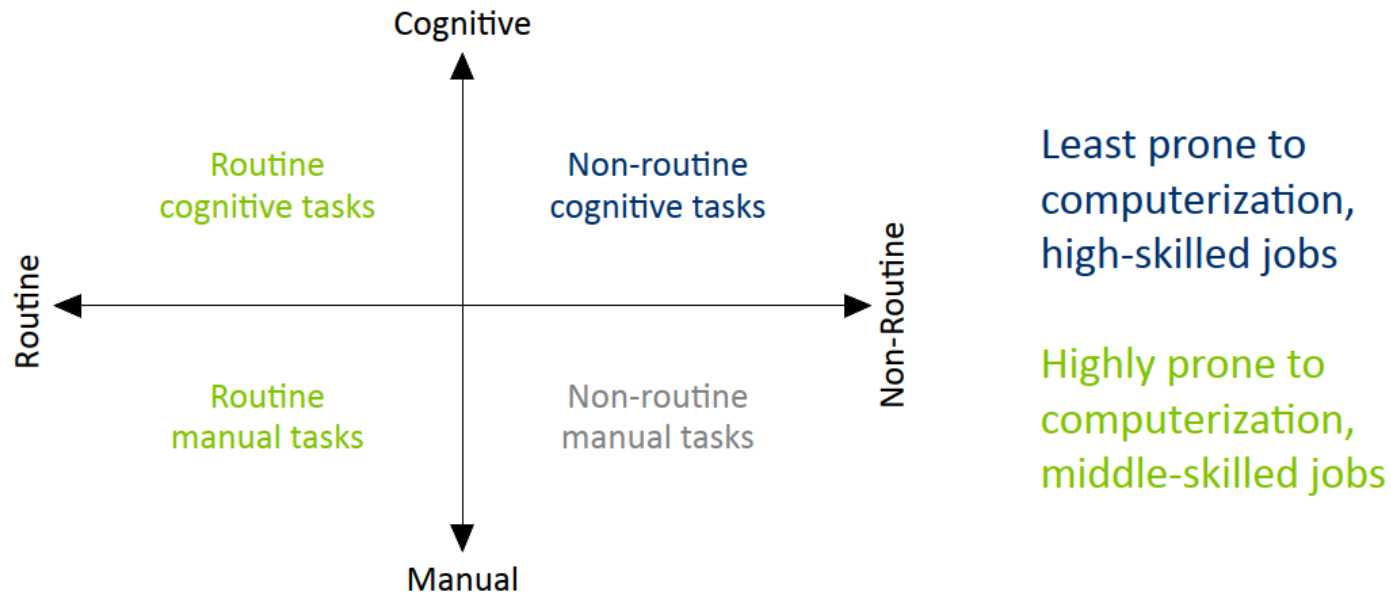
Cognitive

Routine cognitive tasks

Non-routine cognitive tasks

Routine

Non-Routine

Routine manual tasks

Non-routine manual tasks

Manual

Least prone to computerization, high-skilled jobs

Highly prone to computerization, middle-skilled jobs